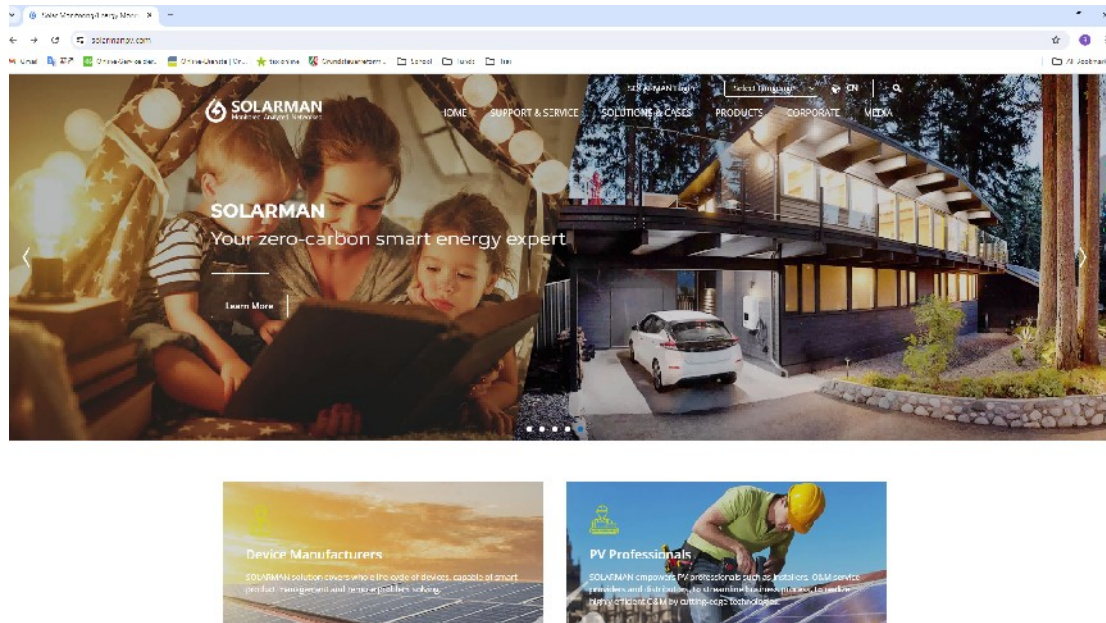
Solar Monitoring-Energy Mana ×

solarmanpv.com

Gmail | Online-Games | Online-Übersicht | Stockonline | Grundsteuererklärung | School | Funds | Itel

All Bookmarks

SOLARMAN Login | Select Language | CN

SOLARMAN

HOME | SUPPORT & SERVICE | SOLUTIONS & CASES | PRODUCTS | CORPORATE | MEDIA

SOLARMAN

Your zero-carbon smart energy expert

Learn More

Device Manufacturers

SOLARMAN solution covers whole life cycle of devices, capable of smart product management and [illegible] solving.

PV Professionals

SOLARMAN empowers PV professionals such as installers, O&M service providers and distributors to streamline business operations, to realize highly efficient O&M by cutting-edge technologies.